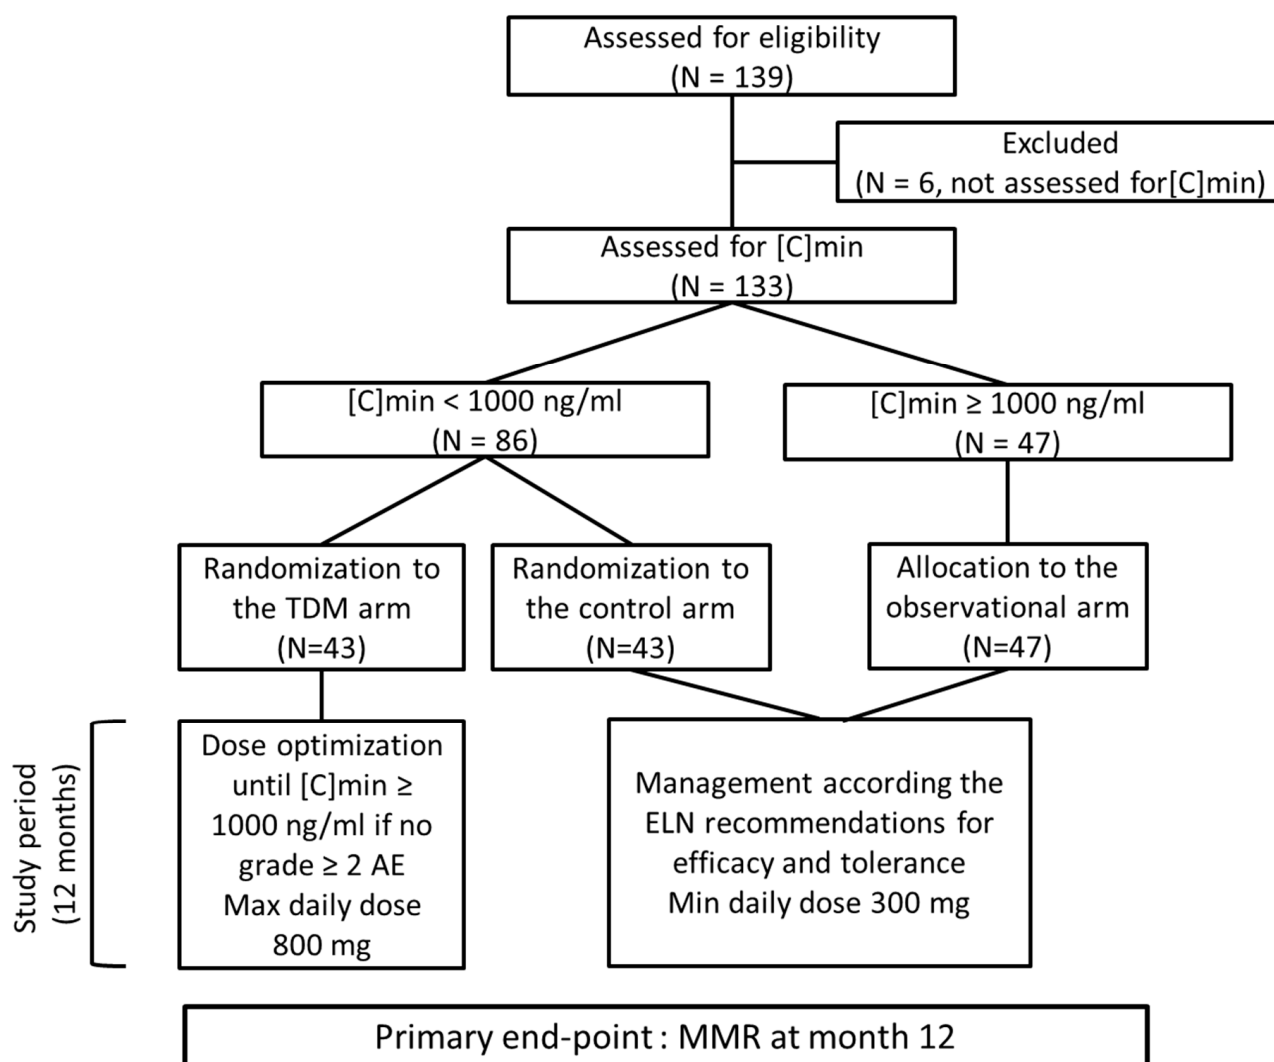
Assessed for eligibility
(N = 139)

Excluded
(N = 6, not assessed for[C]min)

Assessed for [C]min
(N = 133)

[C]min < 1000 ng/ml
(N = 86)

[C]min ≥ 1000 ng/ml
(N = 47)

Randomization to the TDM arm
(N=43)

Randomization to the control arm
(N=43)

Allocation to the observational arm
(N=47)

Study period
(12 months)

Dose optimization until [C]min ≥ 1000 ng/ml if no grade ≥ 2 AE
Max daily dose 800 mg

Management according the ELN recommendations for efficacy and tolerance
Min daily dose 300 mg

Primary end-point : MMR at month 12